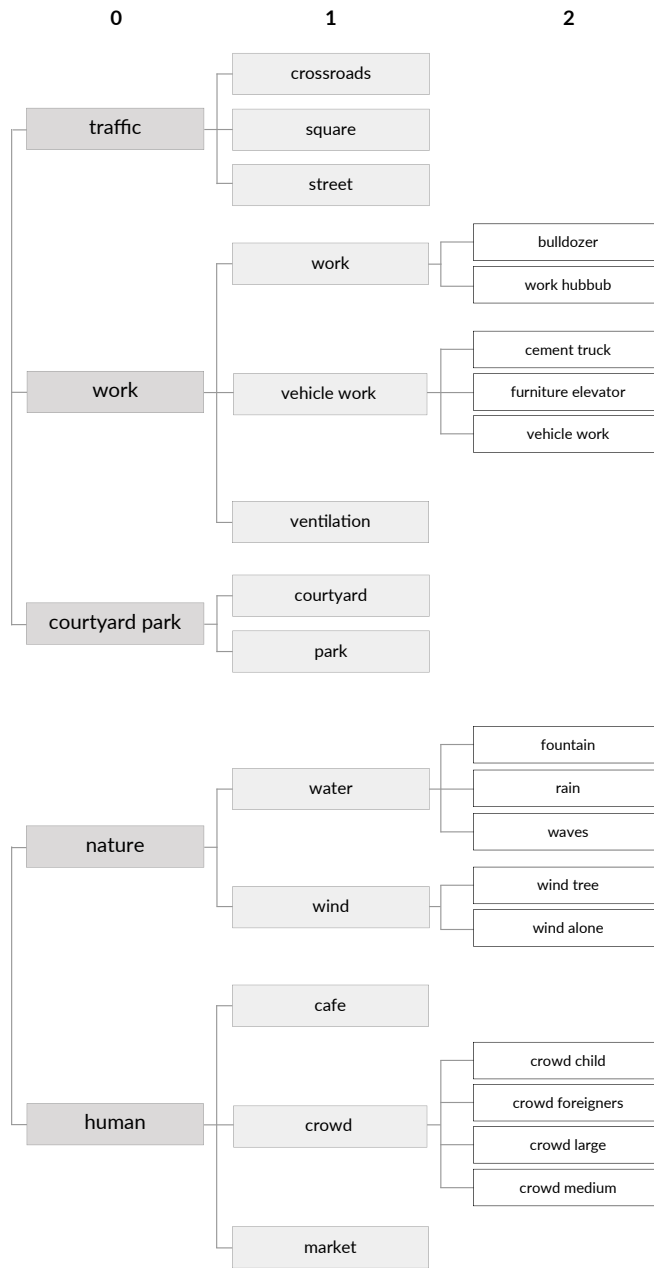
0
1
2

traffic
crossroads
square
street

work
work
bulldozer
work hubbub
vehicle work
cement truck
furniture elevator
vehicle work
ventilation

courtyard park
courtyard
park

nature
water
fountain
rain
waves
wind
wind tree
wind alone

human
cafe
crowd
crowd child
crowd foreigners
crowd large
crowd medium
market